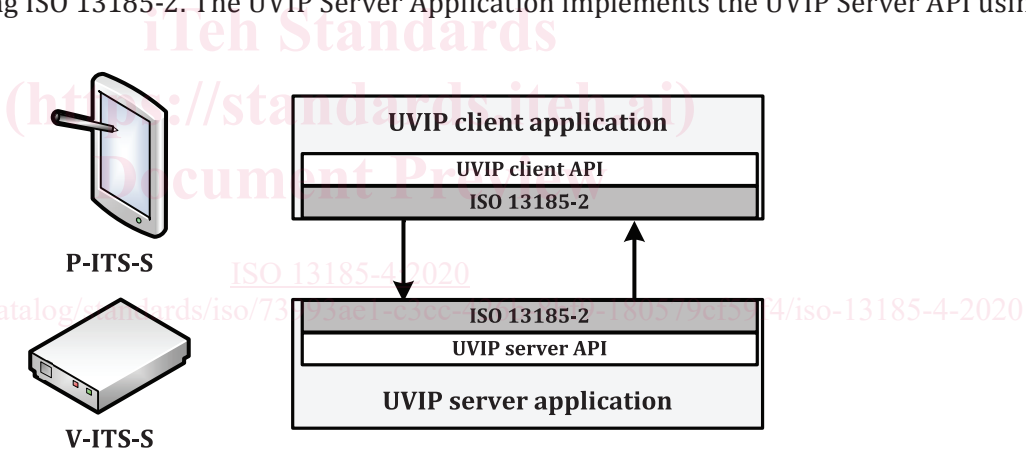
g ISO 13185-2. The UVIP Server Application implements the UVIP Server API usi

iTeh Standards
(https://standards.iteh.ai)
Document Preview

UVIP client application

UVIP client API

ISO 13185-2

P-ITS-S

ISO 13185-4:2020

atalog/standards/iso/73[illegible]93ae1-e3ce-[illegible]-1805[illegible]9c1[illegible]4/iso-13185-4-2020

ISO 13185-2

UVIP server API

UVIP server application

V-ITS-S